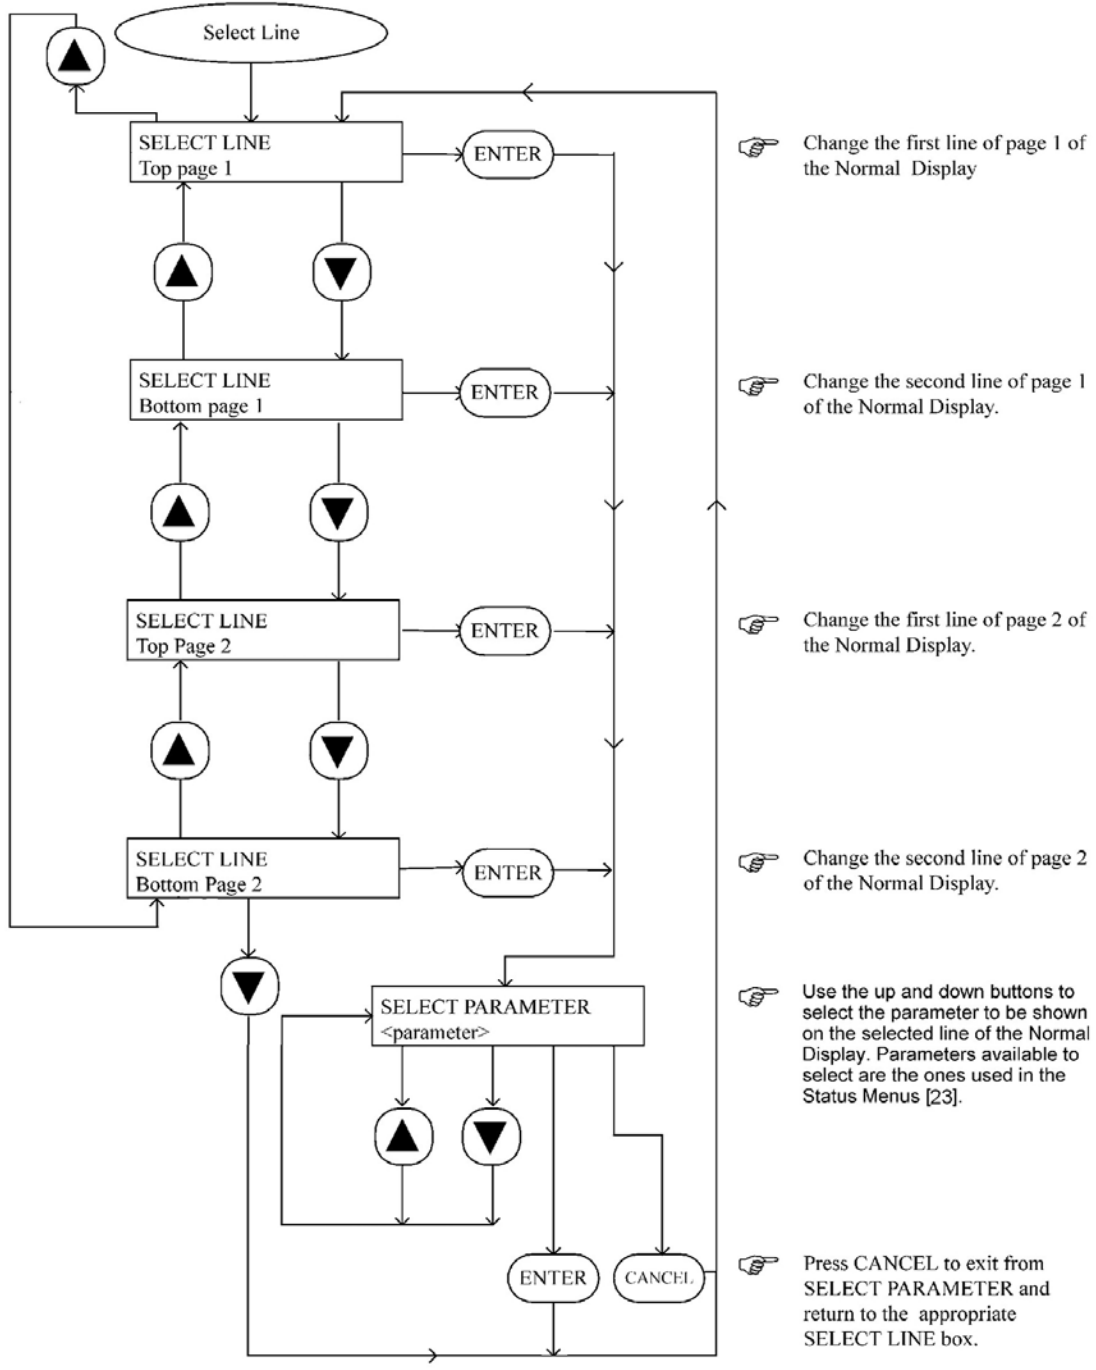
Select Line

SELECT LINE
Top page 1

ENTER

Change the first line of page 1 of the Normal Display

SELECT LINE
Bottom page 1

ENTER

Change the second line of page 1 of the Normal Display.

SELECT LINE
Top Page 2

ENTER

Change the first line of page 2 of the Normal Display.

SELECT LINE
Bottom Page 2

ENTER

Change the second line of page 2 of the Normal Display.

SELECT PARAMETER
<parameter>

Use the up and down buttons to select the parameter to be shown on the selected line of the Normal Display. Parameters available to select are the ones used in the Status Menus [23].

ENTER

CANCEL

Press CANCEL to exit from SELECT PARAMETER and return to the appropriate SELECT LINE box.